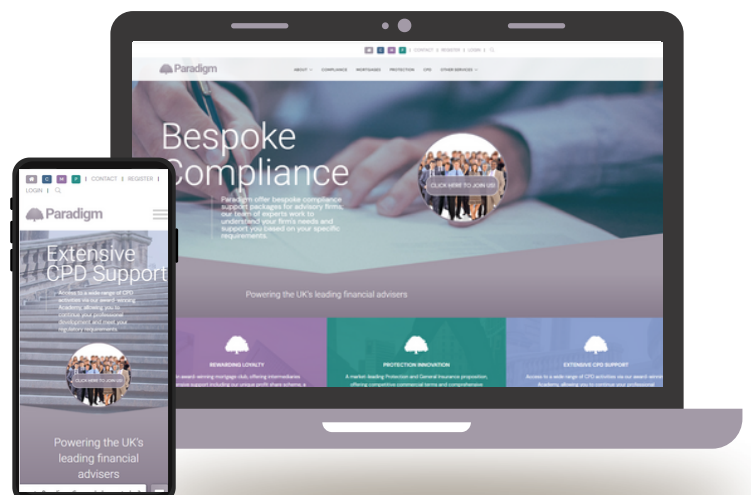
CONTACT | REGISTER | LOGIN

Paradigm

ABOUT COMPLIANCE MORTGAGES PROTECTION CPD OTHER SERVICES

Bespoke Compliance

Paradigm offer bespoke compliance support packages for advisory firms; our team of experts work to understand your firm's needs and support you based on your specific requirements.

CLICK HERE TO JOIN US

Powering the UK's leading financial advisers

REWARDING LOYALTY

An award-winning mortgage club, offering intermediaries extensive support including our unique profit share scheme, a

PROTECTION INNOVATION

A market-leading Protection and General Insurance proposition, offering competitive commercial terms and comprehensive

EXTENSIVE CPD SUPPORT

Access to a wide range of CPD activities via our award-winning Academy, allowing you to continue your professional

C M P | CONTACT | REGISTER | LOGIN

Paradigm

Extensive CPD Support

Access to a wide range of CPD activities via our award-winning Academy, allowing you to continue your professional Development and meet your regulatory requirements.

CLICK HERE TO JOIN US

Powering the UK's leading financial advisers